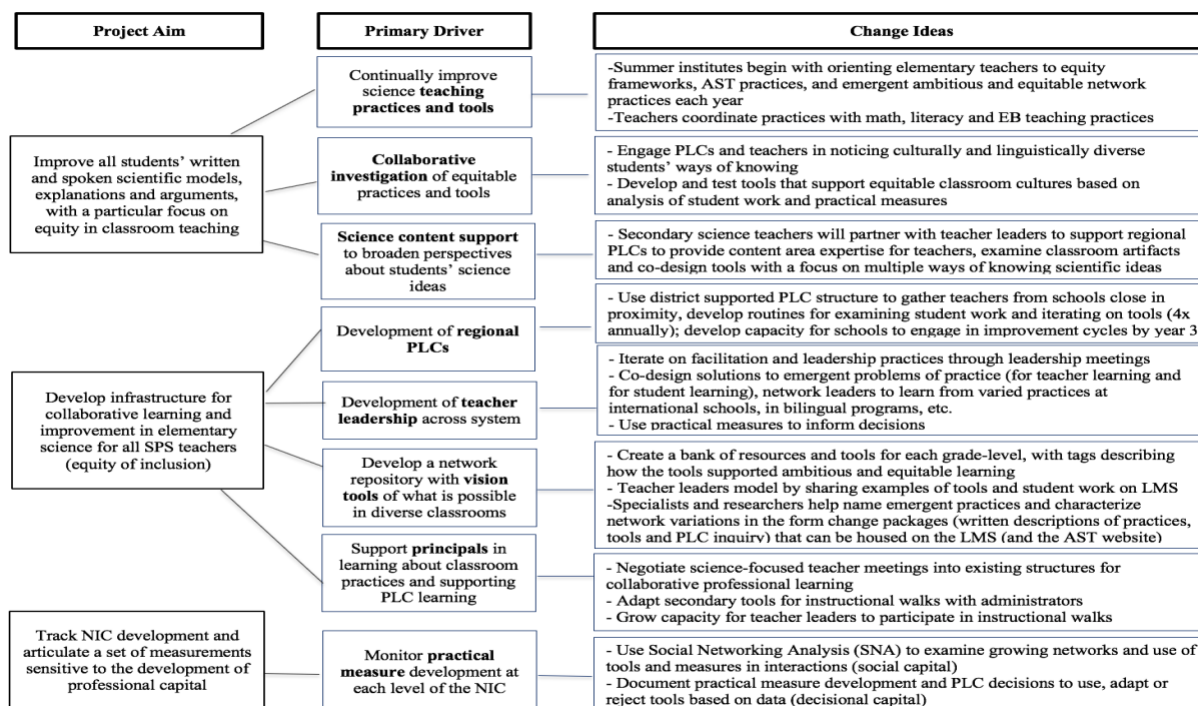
Project Aim

Improve all students' written and spoken scientific models, explanations and arguments, with a particular focus on equity in classroom teaching

Develop infrastructure for collaborative learning and improvement in elementary science for all SPS teachers (equity of inclusion)

Track NIC development and articulate a set of measurements sensitive to the development of professional capital

Primary Driver

Continually improve science **teaching practices and tools**

**Collaborative investigation** of equitable practices and tools

**Science content support** to broaden perspectives about students' science ideas

Development of **regional PLCs**

Development of **teacher leadership** across system

Develop a network repository with **vision tools** of what is possible in diverse classrooms

Support **principals** in learning about classroom practices and supporting PLC learning

Monitor **practical measure** development at each level of the NIC

Change Ideas

-Summer institutes begin with orienting elementary teachers to equity frameworks, AST practices, and emergent ambitious and equitable network practices each year
-Teachers coordinate practices with math, literacy and EB teaching practices

- Engage PLCs and teachers in noticing culturally and linguistically diverse students' ways of knowing
- Develop and test tools that support equitable classroom cultures based on analysis of student work and practical measures

- Secondary science teachers will partner with teacher leaders to support regional PLCs to provide content area expertise for teachers, examine classroom artifacts and co-design tools with a focus on multiple ways of knowing scientific ideas

- Use district supported PLC structure to gather teachers from schools close in proximity, develop routines for examining student work and iterating on tools (4x annually); develop capacity for schools to engage in improvement cycles by year 3

- Iterate on facilitation and leadership practices through leadership meetings
- Co-design solutions to emergent problems of practice (for teacher learning and for student learning), network leaders to learn from varied practices at international schools, in bilingual programs, etc.
- Use practical measures to inform decisions

- Create a bank of resources and tools for each grade-level, with tags describing how the tools supported ambitious and equitable learning
- Teacher leaders model by sharing examples of tools and student work on LMS
-Specialists and researchers help name emergent practices and characterize network variations in the form change packages (written descriptions of practices, tools and PLC inquiry) that can be housed on the LMS (and the AST website)

- Negotiate science-focused teacher meetings into existing structures for collaborative professional learning
- Adapt secondary tools for instructional walks with administrators
- Grow capacity for teacher leaders to participate in instructional walks

- Use Social Networking Analysis (SNA) to examine growing networks and use of tools and measures in interactions (social capital)
- Document practical measure development and PLC decisions to use, adapt or reject tools based on data (decisional capital)